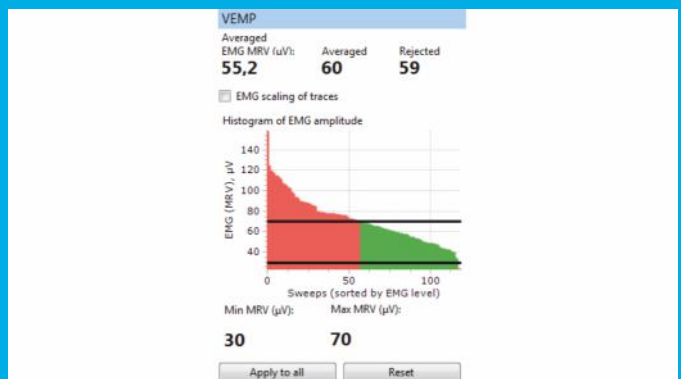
VEMP

Averaged EMG MRV (µV):
55,2

Averaged
60

Rejected
59

EMG scaling of traces

Histogram of EMG amplitude

EMG (MRV), µV

140
120
100
80
60
40

0
50
100

Sweeps (sorted by EMG level)

Min MRV (µV):
30

Max MRV (µV):
70

Apply to all

Reset